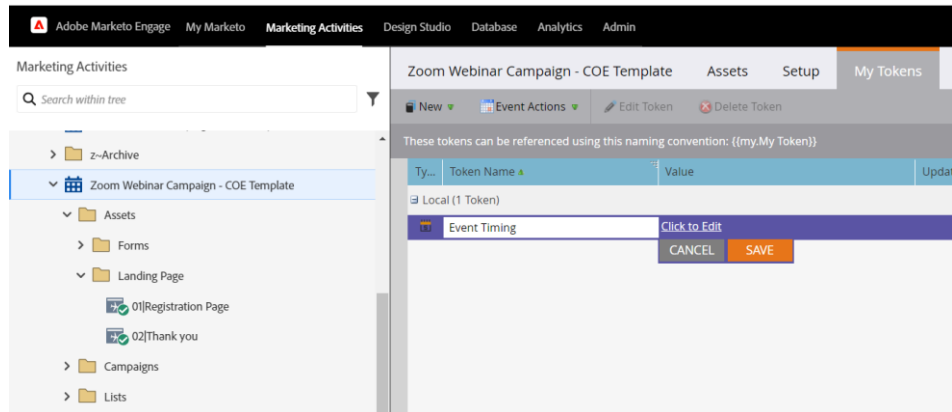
Adobe Marketo Engage My Marketo Marketing Activities Design Studio Database Analytics Admin

Marketing Activities

Search within tree

z~Archive

Zoom Webinar Campaign - COE Template

Assets

Forms

Landing Page

01|Registration Page

02|Thank you

Campaigns

Lists

Zoom Webinar Campaign - COE Template Assets Setup My Tokens

New Event Actions Edit Token Delete Token

These tokens can be referenced using this naming convention: {{my.My Token}}

| Ty... | Token Name | Value | Upda |
|---|---|---|---|

Local (1 Token)

Event Timing Click to Edit

CANCEL SAVE